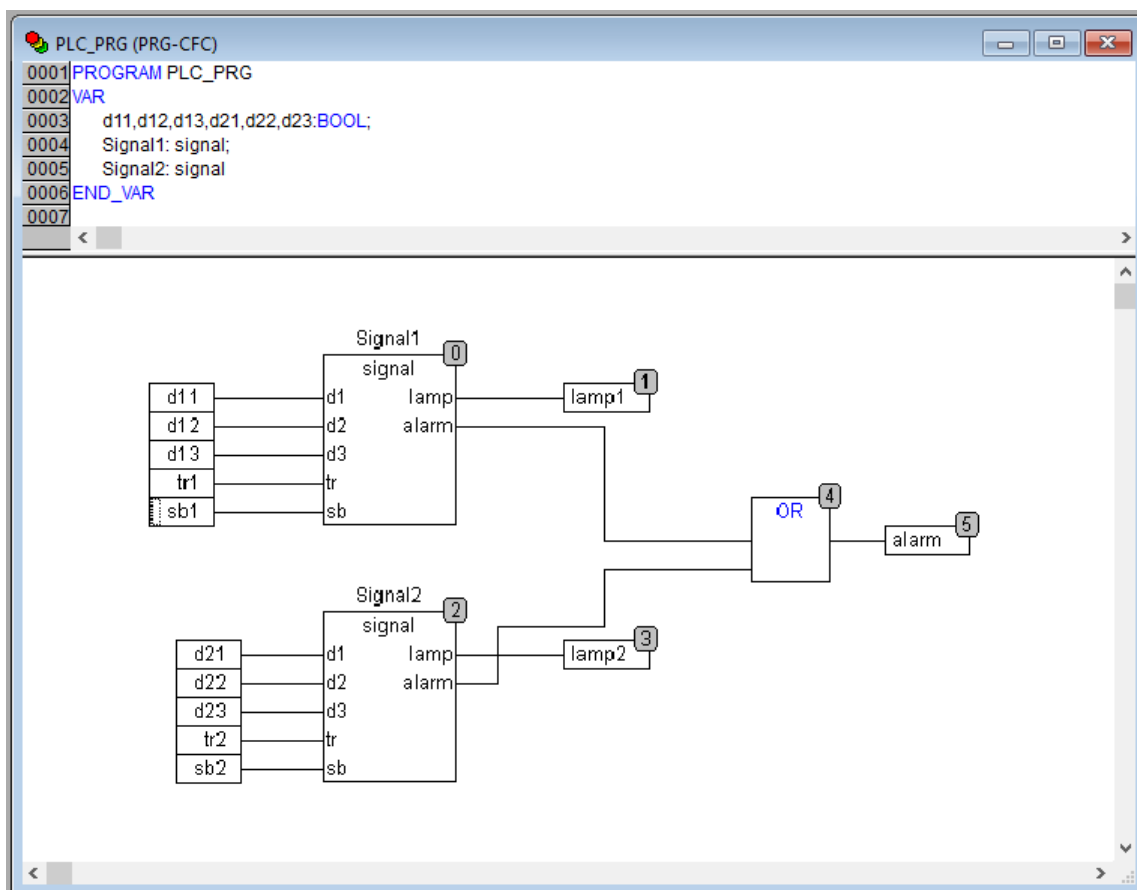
PLC_PRG (PRG-CFC)

0001 PROGRAM PLC_PRG
0002 VAR
0003 d11,d12,d13,d21,d22,d23:BOOL;
0004 Signal1: signal;
0005 Signal2: signal
0006 END_VAR
0007

Signal1
0
signal
d11
d12
d13
tr1
sb1
d1
d2
d3
tr
sb
lamp
alarm
lamp1
1

OR
4
alarm
5

Signal2
2
signal
d21
d22
d23
tr2
sb2
d1
d2
d3
tr
sb
lamp
alarm
lamp2
3